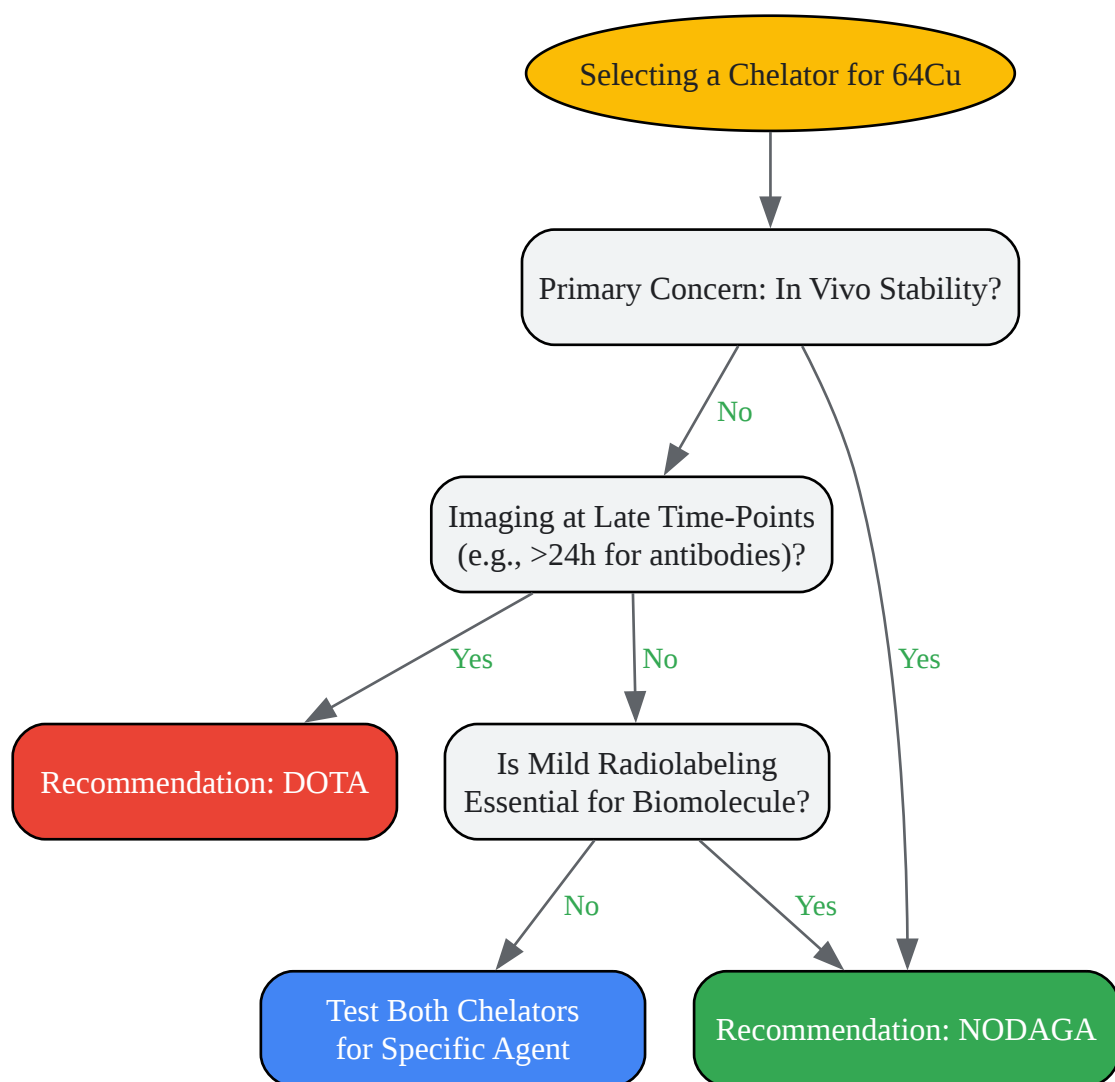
Selecting a Chelator for 64Cu

Primary Concern: In Vivo Stability?

No

Yes

Imaging at Late Time-Points (e.g., >24h for antibodies)?

Yes

No

Recommendation: DOTA

Is Mild Radiolabeling Essential for Biomolecule?

No

Yes

Test Both Chelators for Specific Agent

Recommendation: NODAGA